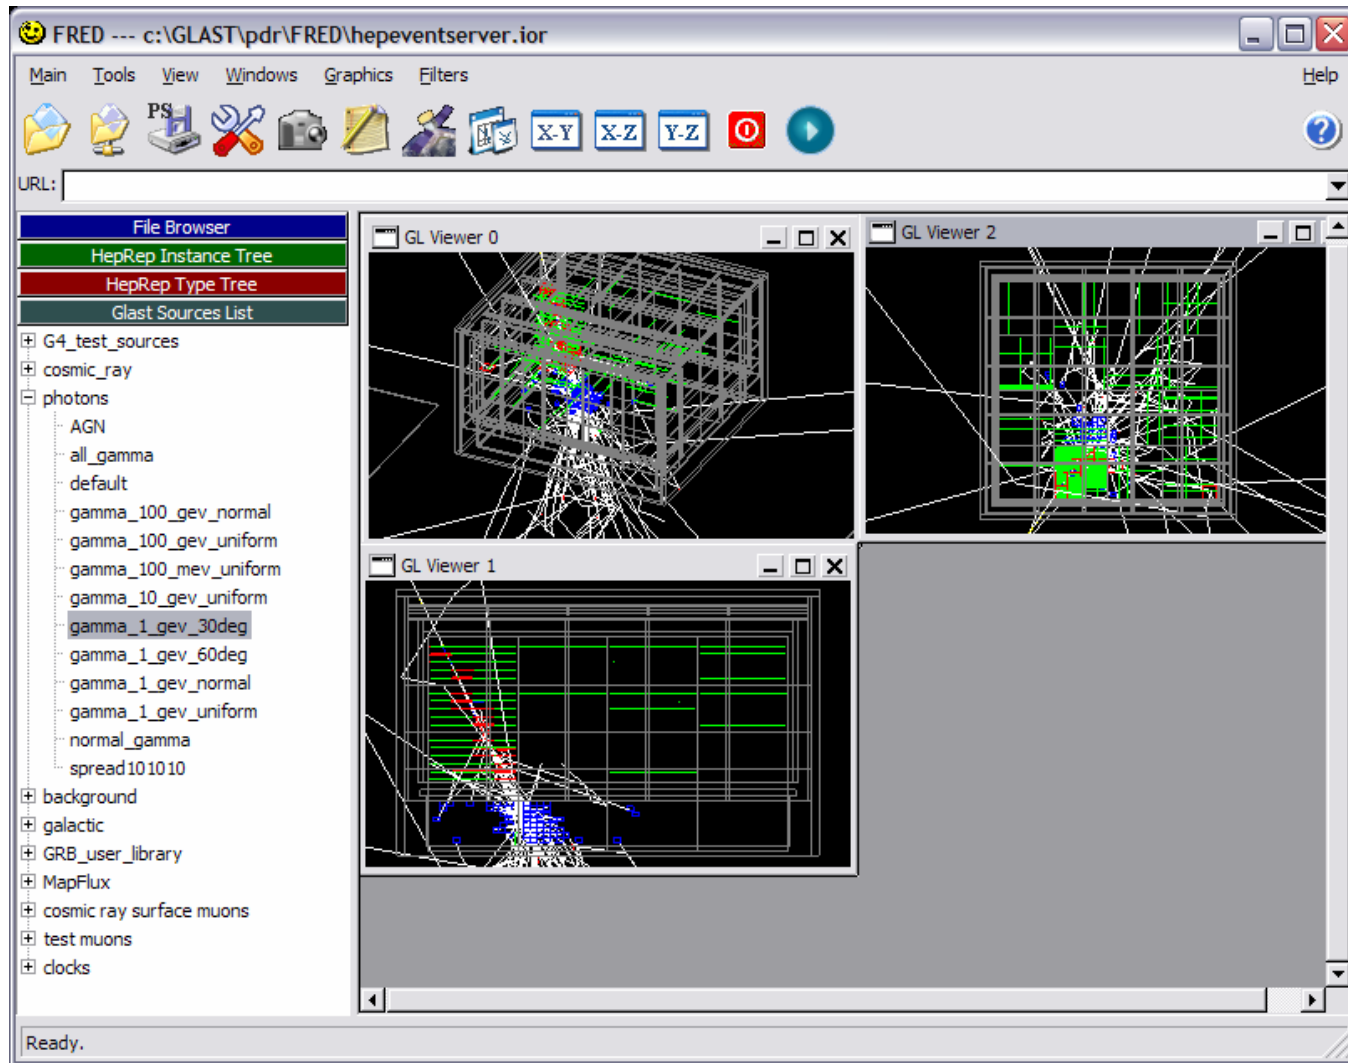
FRED --- c:\GLAST\pdr\FRED\hepeventserver.ior

Main Tools View Windows Graphics Filters Help

PS

X-Y X-Z Y-Z

URL:

File Browser
HepRep Instance Tree
HepRep Type Tree
Glast Sources List

G4_test_sources
cosmic_ray
photons
AGN
all_gamma
default
gamma_100_gev_normal
gamma_100_gev_uniform
gamma_100_mev_uniform
gamma_10_gev_uniform
gamma_1_gev_30deg
gamma_1_gev_60deg
gamma_1_gev_normal
gamma_1_gev_uniform
normal_gamma
spread101010
background
galactic
GRB_user_library
MapFlux
cosmic ray surface muons
test muons
clocks

GL Viewer 0

GL Viewer 2

GL Viewer 1

Ready.